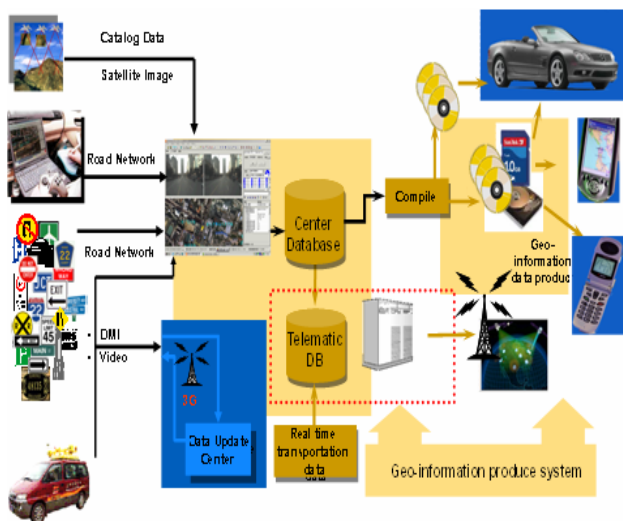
Catalog Data

Satellite Image

Road Network

Road Network

· DMI
· Video

3G

Data Update Center

Center Database

Compile

Telematic DB

Real time transportation data

Geo-information data produc

Geo-information produce system